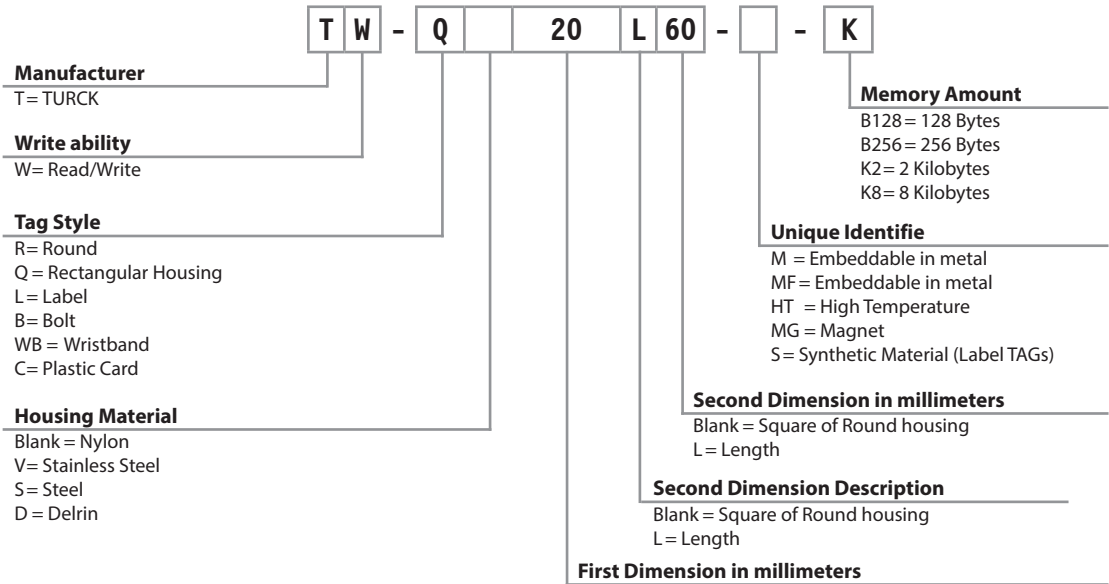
T W - Q 20 L 60 - - K

Manufacturer
T = TURCK

Write ability
W= Read/Write

Tag Style
R= Round
Q = Rectangular Housing
L = Label
B= Bolt
WB = Wristband
C= Plastic Card

Housing Material
Blank = Nylon
V= Stainless Steel
S = Steel
D = Delrin

Memory Amount
B128 = 128 Bytes
B256 = 256 Bytes
K2 = 2 Kilobytes
K8 = 8 Kilobytes

Unique Identifie
M = Embeddable in metal
MF = Embeddable in metal
HT = High Temperature
MG = Magnet
S = Synthetic Material (Label TAGs)

Second Dimension in millimeters
Blank = Square of Round housing
L = Length

Second Dimension Description
Blank = Square of Round housing
L = Length

First Dimension in millimeters